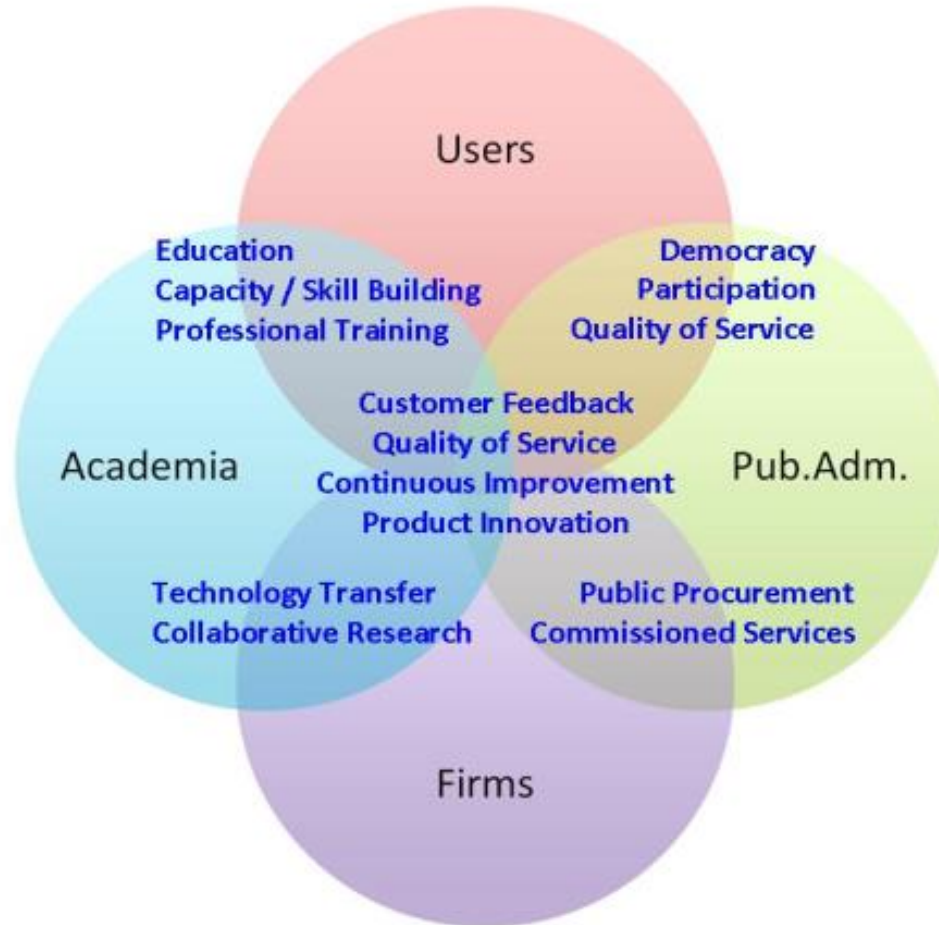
Users

Education
Capacity / Skill Building
Professional Training

Democracy
Participation
Quality of Service

Academia

Customer Feedback
Quality of Service
Continuous Improvement
Product Innovation

Pub.Adm.

Technology Transfer
Collaborative Research

Public Procurement
Commissioned Services

Firms